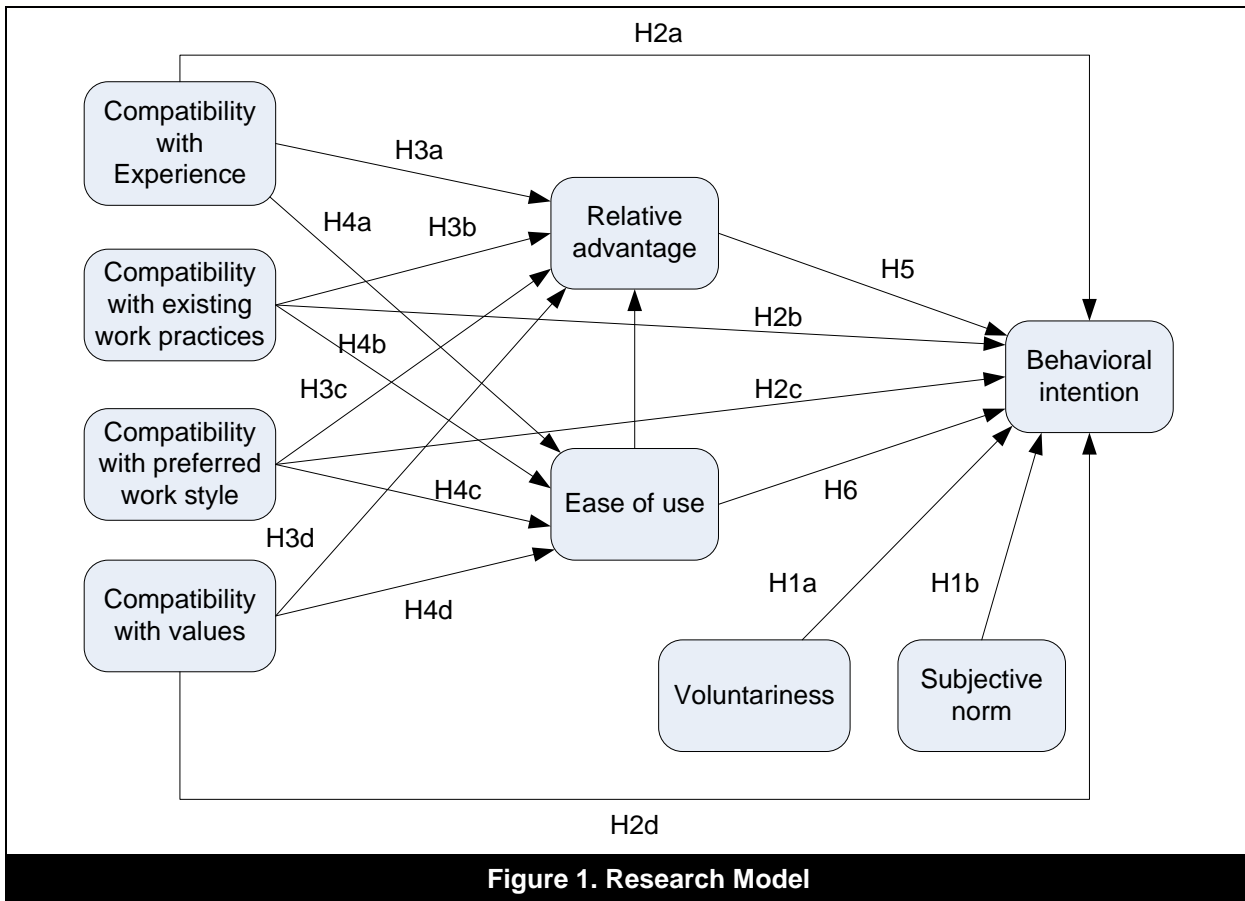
H2a

Compatibility with Experience

H3a

H4a

H3b

Relative advantage

Compatibility with existing work practices

H5

H2b

H4b

Behavioral intention

H3c

H2c

Compatibility with preferred work style

H4c

Ease of use

H6

H3d

Compatibility with values

H4d

H1a

H1b

Voluntariness

Subjective norm

H2d

Figure 1. Research Model